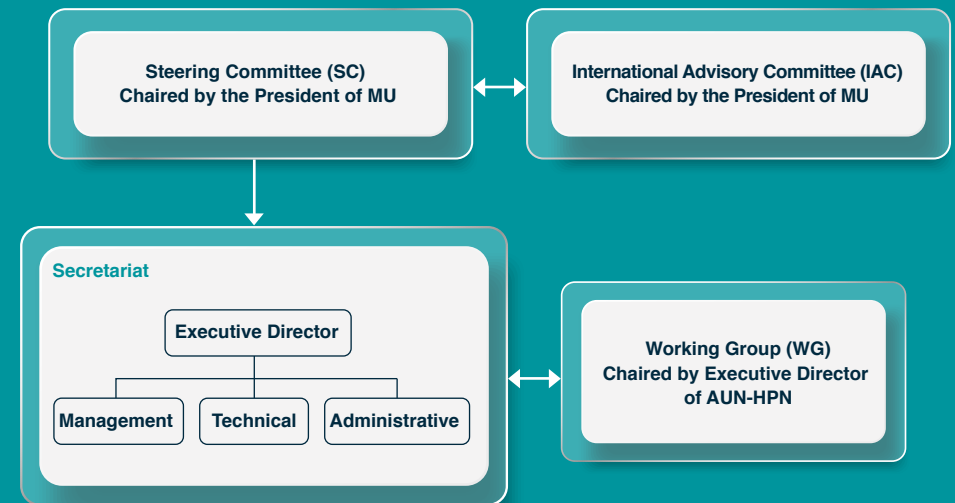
Steering Committee (SC)
Chaired by the President of MU

International Advisory Committee (IAC)
Chaired by the President of MU

Secretariat

Executive Director

Management

Technical

Administrative

Working Group (WG)
Chaired by Executive Director
of AUN-HPN